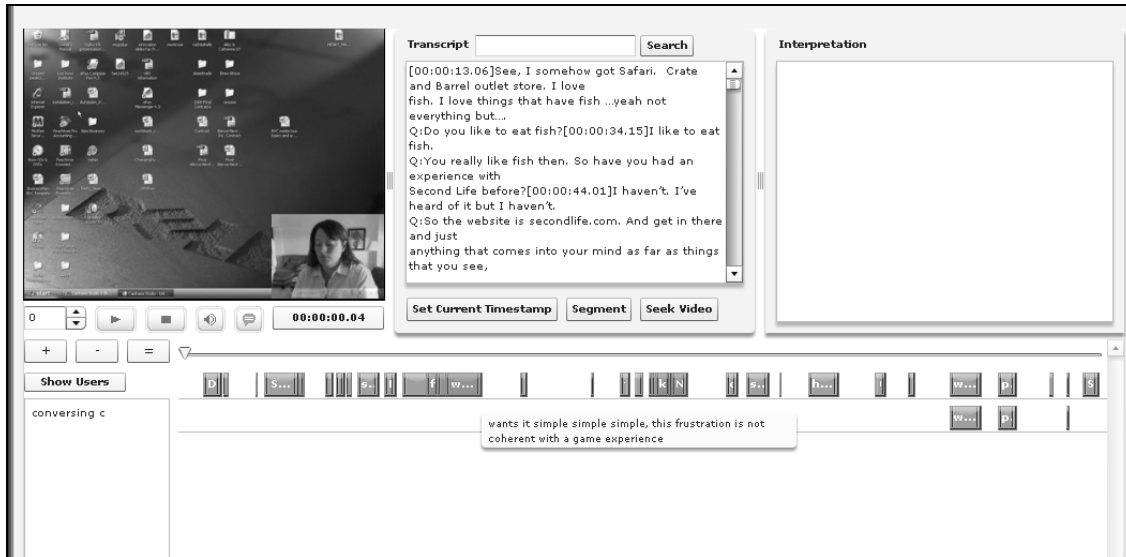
Transcript Search

[00:00:13.06]See, I somehow got Safari. Crate and Barrel outlet store. I love fish. I love things that have fish ...yeah not everything but....
Q:Do you like to eat fish?[00:00:34.15]I like to eat fish.
Q:You really like fish then. So have you had an experience with Second Life before?[00:00:44.01]I haven't. I've heard of it but I haven't.
Q:So the website is secondlife.com. And get in there and just anything that comes into your mind as far as things that you see,

Set Current Timestamp Segment Seek Video

Interpretation

0 00:00:00.04

+ - =

Show Users

conversing c

D S... s... f w... k N s... h... w... p S

w... p

wants it simple simple simple, this frustration is not coherent with a game experience